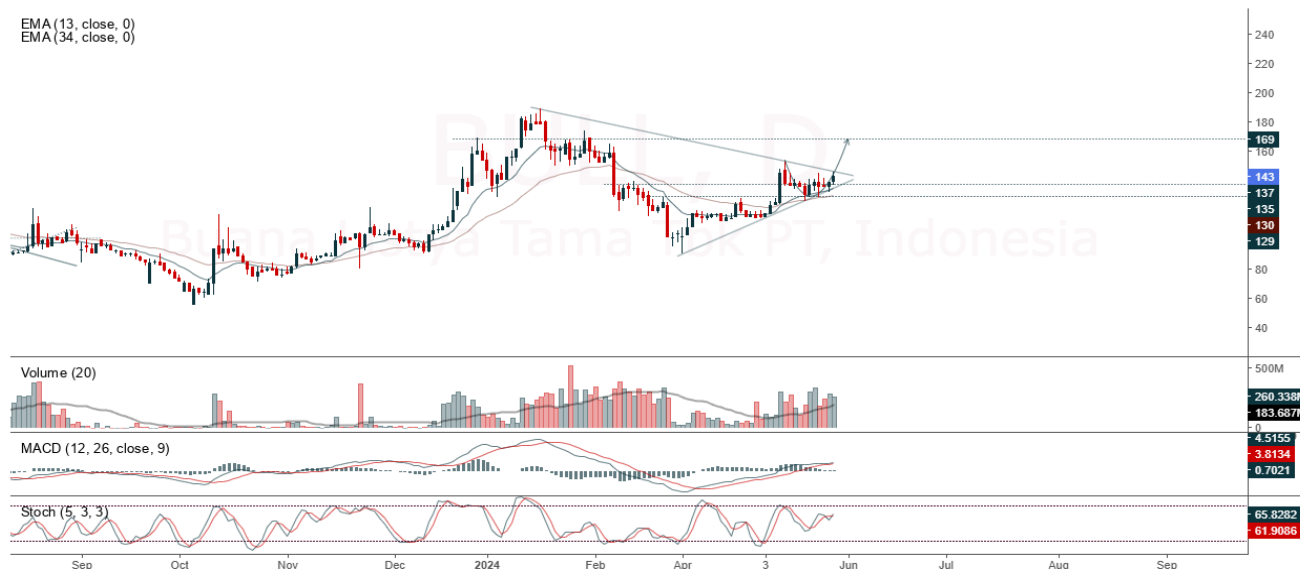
EMA (13, close, 0)
EMA (34, close, 0)

BULL, D

Buana Lintas Lautan Tbk PT, Indonesia

240
220
200
180
169
160
143
137
135
130
129
80
60
40

Volume (20)
500M
260.338M
183.687M
0

MACD (12, 26, close, 9)
4.5155
3.8134
0.7021

Stoch (5, 3, 3)
65.8282
61.9086

Sep
Oct
Nov
Dec
2024
Feb
Apr
3
Jun
Jul
Aug
Sep